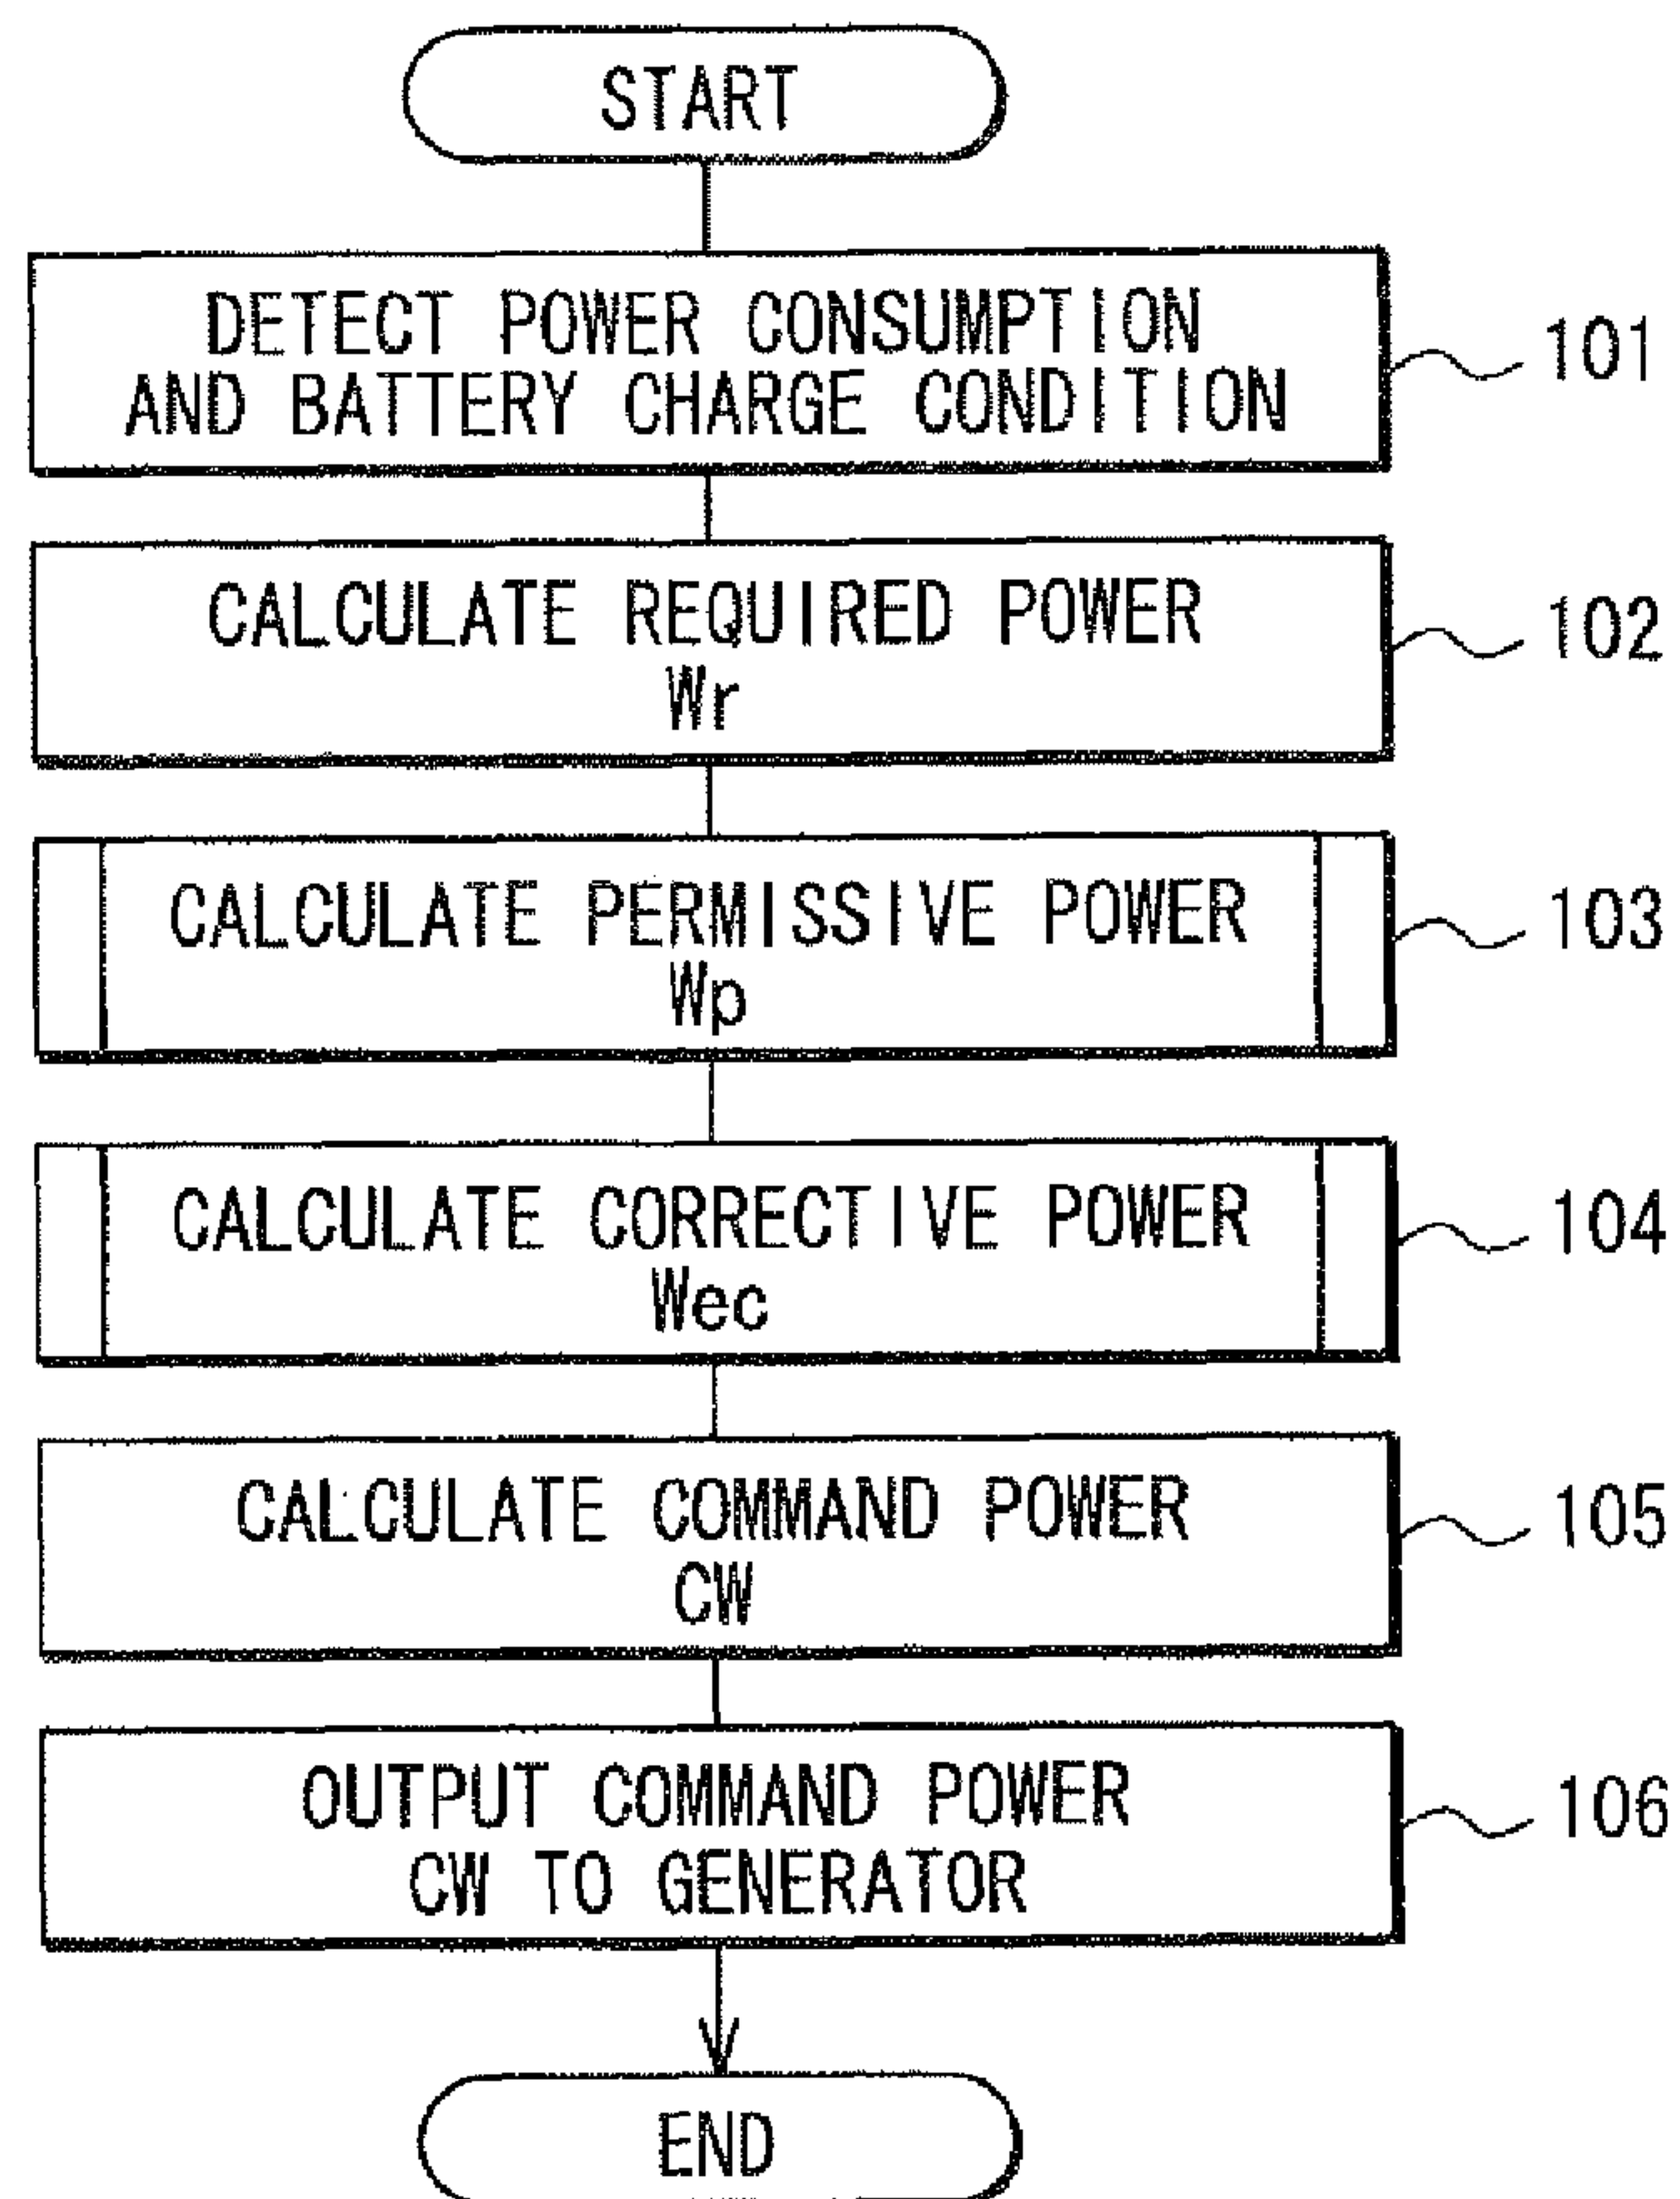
START

DETECT POWER CONSUMPTION AND BATTERY CHARGE CONDITION

101

CALCULATE REQUIRED POWER Wr

102

CALCULATE PERMISSIVE POWER Wp

103

CALCULATE CORRECTIVE POWER Wec

104

CALCULATE COMMAND POWER CW

105

OUTPUT COMMAND POWER CW TO GENERATOR

106

END